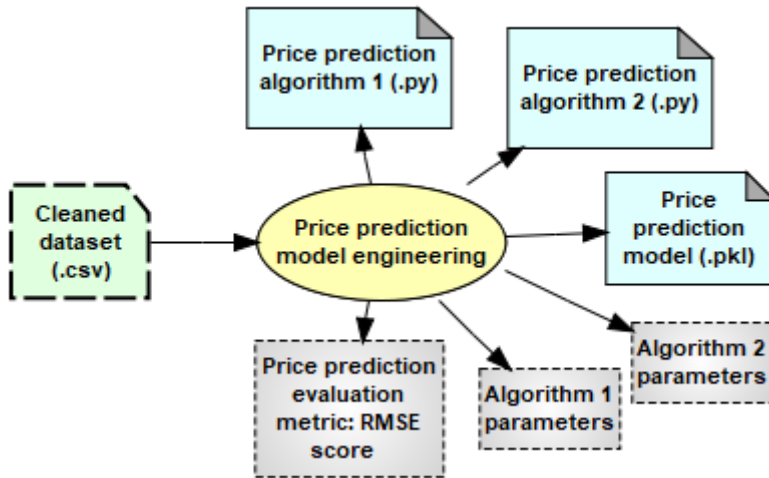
Price prediction algorithm 1 (.py)

Price prediction algorithm 2 (.py)

Cleaned dataset (.csv)

Price prediction model engineering

Price prediction model (.pkl)

Price prediction evaluation metric: RMSE score

Algorithm 1 parameters

Algorithm 2 parameters